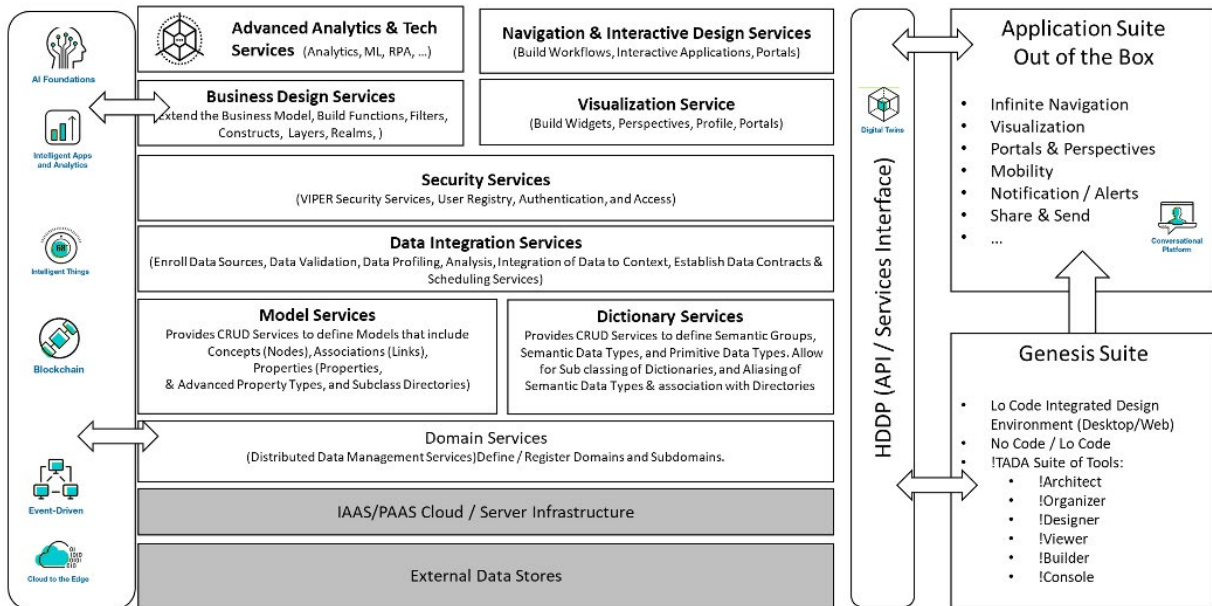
AI Foundations

Intelligent Apps and Analytics

Intelligent Things

Blockchain

Event-Driven

Cloud to the Edge

Advanced Analytics & Tech Services (Analytics, ML, RPA, ...)

Navigation & Interactive Design Services
(Build Workflows, Interactive Applications, Portals)

Business Design Services
Extend the Business Model, Build Functions, Filters, Constructs, Layers, Realms, )

Visualization Service
(Build Widgets, Perspectives, Profile, Portals)

Security Services
(VIPER Security Services, User Registry, Authentication, and Access)

Data Integration Services
(Enroll Data Sources, Data Validation, Data Profiling, Analysis, Integration of Data to Context, Establish Data Contracts & Scheduling Services)

Model Services
Provides CRUD Services to define Models that include Concepts (Nodes), Associations (Links), Properties (Properties, & Advanced Property Types, and Subclass Directories)

Dictionary Services
Provides CRUD Services to define Semantic Groups, Semantic Data Types, and Primitive Data Types. Allow for Sub classing of Dictionaries, and Aliasing of Semantic Data Types & association with Directories

Domain Services
(Distributed Data Management Services)Define / Register Domains and Subdomains.

IAAS/PAAS Cloud / Server Infrastructure

External Data Stores

Digital Twins

HDDP (API / Services Interface)

Application Suite Out of the Box

- Infinite Navigation
- Visualization
- Portals & Perspectives
- Mobility
- Notification / Alerts
- Share & Send
- ...

Conversational Platform

Genesis Suite

- Lo Code Integrated Design Environment (Desktop/Web)
- No Code / Lo Code
- !TADA Suite of Tools:
  - !Architect
  - !Organizer
  - !Designer
  - !Viewer
  - !Builder
  - !Console